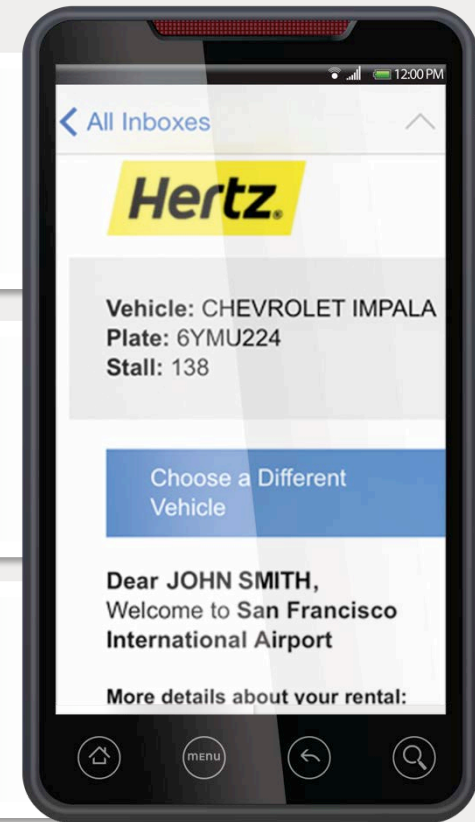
12:00 PM

All Inboxes

Hertz.

Vehicle: CHEVROLET IMPALA
Plate: 6YMU224
Stall: 138

Choose a Different Vehicle

Dear JOHN SMITH,
Welcome to San Francisco International Airport

More details about your rental:

menu